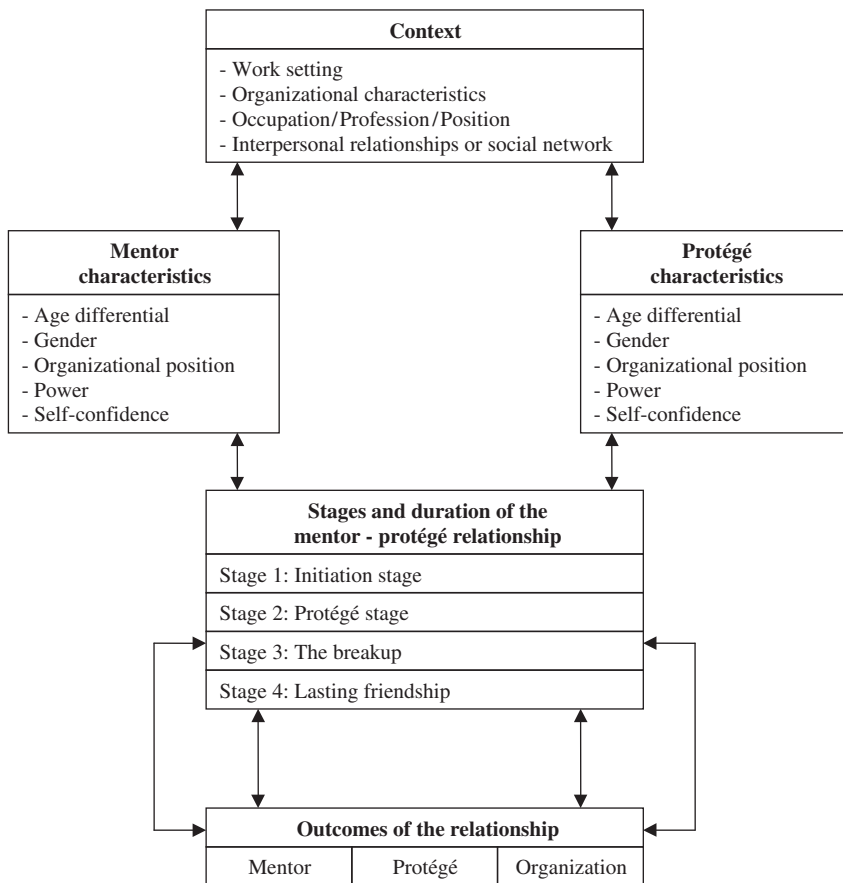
**Context**
- Work setting
- Organizational characteristics
- Occupation/Profession/Position
- Interpersonal relationships or social network

**Mentor characteristics**
- Age differential
- Gender
- Organizational position
- Power
- Self-confidence

**Protégé characteristics**
- Age differential
- Gender
- Organizational position
- Power
- Self-confidence

**Stages and duration of the mentor - protégé relationship**
Stage 1: Initiation stage
Stage 2: Protégé stage
Stage 3: The breakup
Stage 4: Lasting friendship

**Outcomes of the relationship**

| Mentor | Protégé | Organization |
|---|---|---|